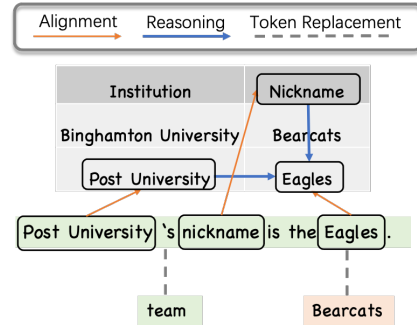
Alignment Reasoning Token Replacement

| Institution | Nickname |
|---|---|
| Binghamton University | Bearcats |
| Post University | Eagles |

Post University 's nickname is the Eagles .

team

Bearcats